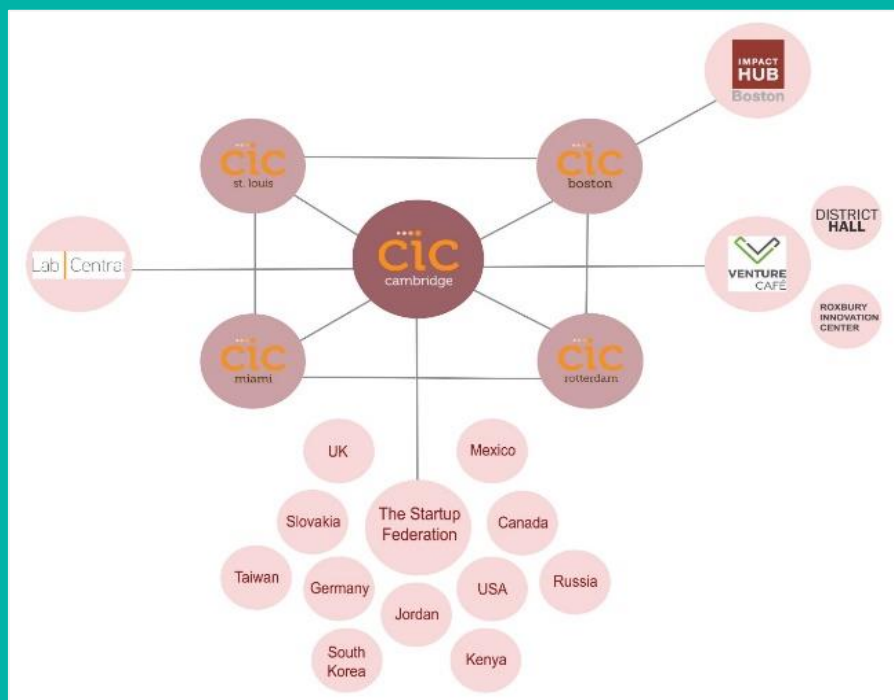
IMPACT HUB Boston

cic st. louis

cic boston

DISTRICT HALL

Lab Centra

cic cambridge

VENTURE CAFÉ

ROXBURY INNOVATION CENTER

cic miami

cic rotterdam

UK

Mexico

Slovakia

The Startup Federation

Canada

Taiwan

Germany

USA

Russia

Jordan

South Korea

Kenya